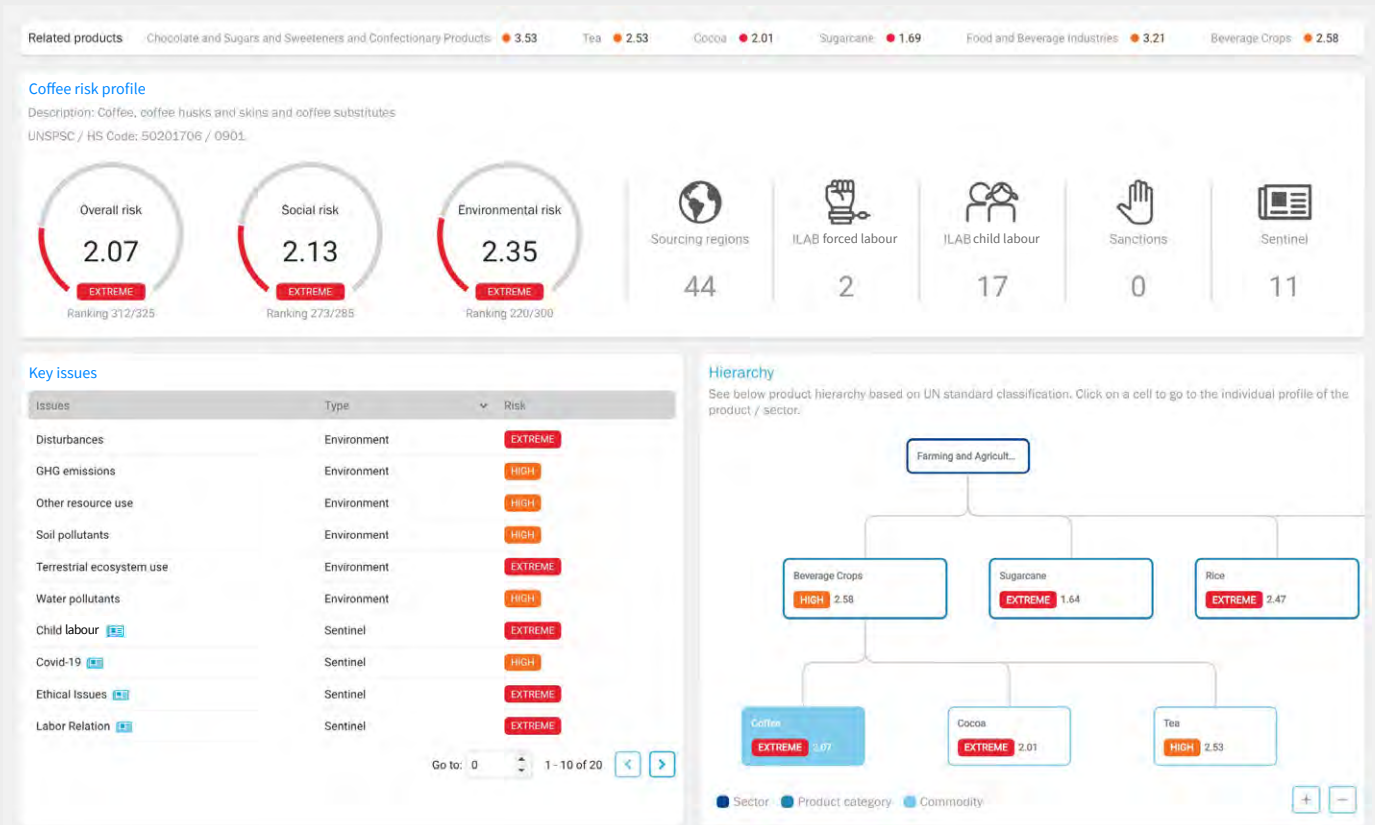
Related products Chocolate and Sugars and Sweeteners and Confectionary Products 3.53 Tea 2.53 Cocoa 2.01 Sugarcane 1.69 Food and Beverage Industries 3.21 Beverage Crops 2.58

Coffee risk profile

Description: Coffee, coffee husks and skins and coffee substitutes

UNSPSC / HS Code: 50201706 / 0901

Overall risk 2.07 EXTREME Ranking 312/325

Social risk 2.13 EXTREME Ranking 273/285

Environmental risk 2.35 EXTREME Ranking 220/300

Sourcing regions 44

ILAB forced labour 2

ILAB child labour 17

Sanctions 0

Sentinel 11

Key issues

| Issues | Type | Risk |
|---|---|---|
| Disturbances | Environment | EXTREME |
| GHG emissions | Environment | HIGH |
| Other resource use | Environment | HIGH |
| Soil pollutants | Environment | HIGH |
| Terrestrial ecosystem use | Environment | EXTREME |
| Water pollutants | Environment | HIGH |
| Child labour | Sentinel | EXTREME |
| Covid-19 | Sentinel | HIGH |
| Ethical Issues | Sentinel | EXTREME |
| Labor Relation | Sentinel | EXTREME |

Go to: 0 1 - 10 of 20

Hierarchy

See below product hierarchy based on UN standard classification. Click on a cell to go to the individual profile of the product / sector.

Farming and Agricult...

Beverage Crops HIGH 2.58

Sugarcane EXTREME 1.64

Rice EXTREME 2.47

Coffee EXTREME 2.07

Cocoa EXTREME 2.01

Tea HIGH 2.53

Sector Product category Commodity

+ −